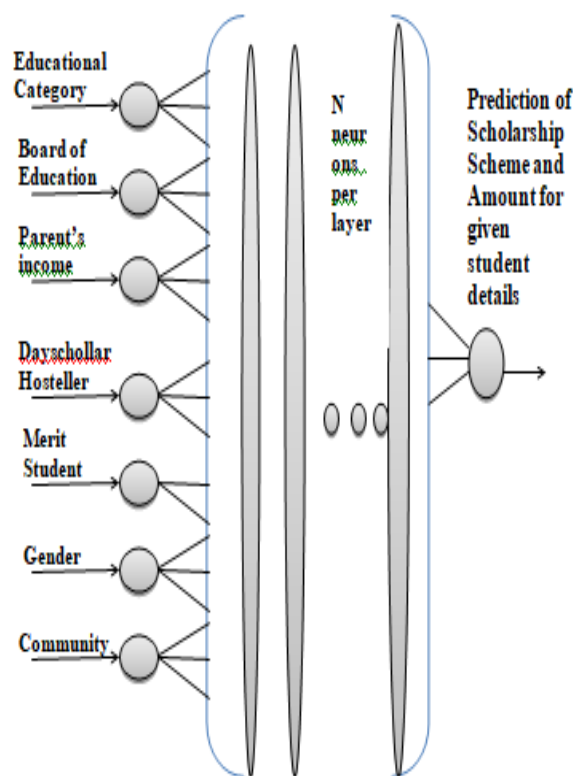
Educational Category

Board of Education

Parent's income

Dayschollar Hosteller

Merit Student

Gender

Community

N neur ons per layer

Prediction of Scholarship Scheme and Amount for given student details